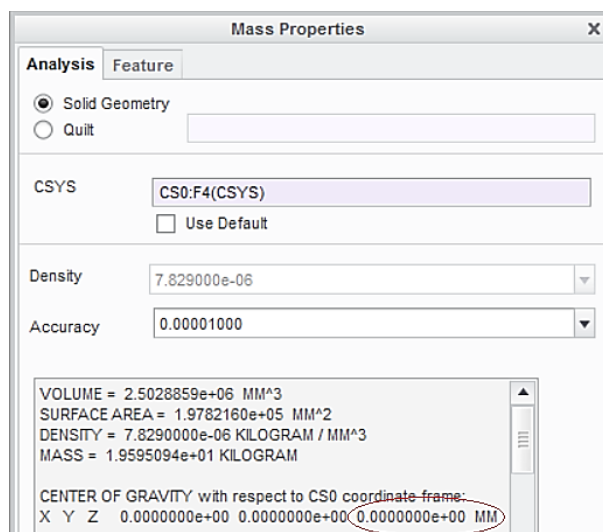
Mass Properties

Analysis Feature

Solid Geometry
Quilt

CSYS CS0:F4(CSYS)
Use Default

Density 7.829000e-06

Accuracy 0.00001000

VOLUME = 2.5028859e+06 MM^3
SURFACE AREA = 1.9782160e+05 MM^2
DENSITY = 7.8290000e-06 KILOGRAM / MM^3
MASS = 1.9595094e+01 KILOGRAM

CENTER OF GRAVITY with respect to CS0 coordinate frame:
X Y Z 0.0000000e+00 0.0000000e+00 0.0000000e+00 MM